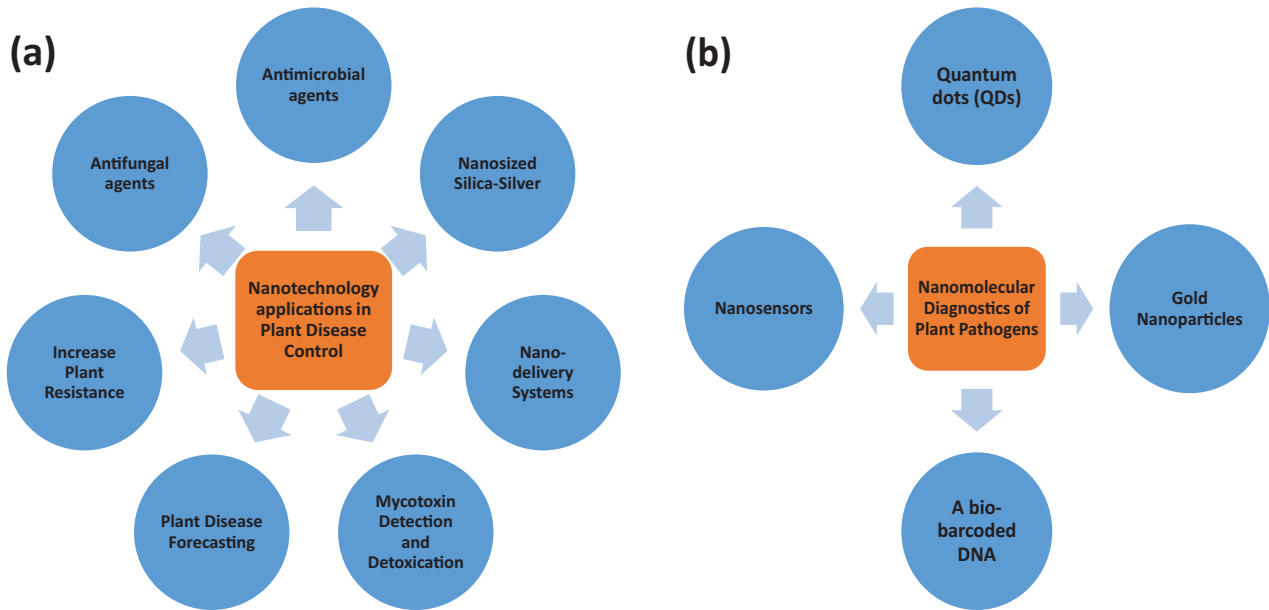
(a)

Nanotechnology applications in Plant Disease Control

Antimicrobial agents

Nanosized Silica-Silver

Nano-delivery Systems

Mycotoxin Detection and Detoxication

Plant Disease Forecasting

Increase Plant Resistance

Antifungal agents

(b)

Nanomolecular Diagnostics of Plant Pathogens

Quantum dots (QDs)

Gold Nanoparticles

A bio-barcoded DNA

Nanosensors